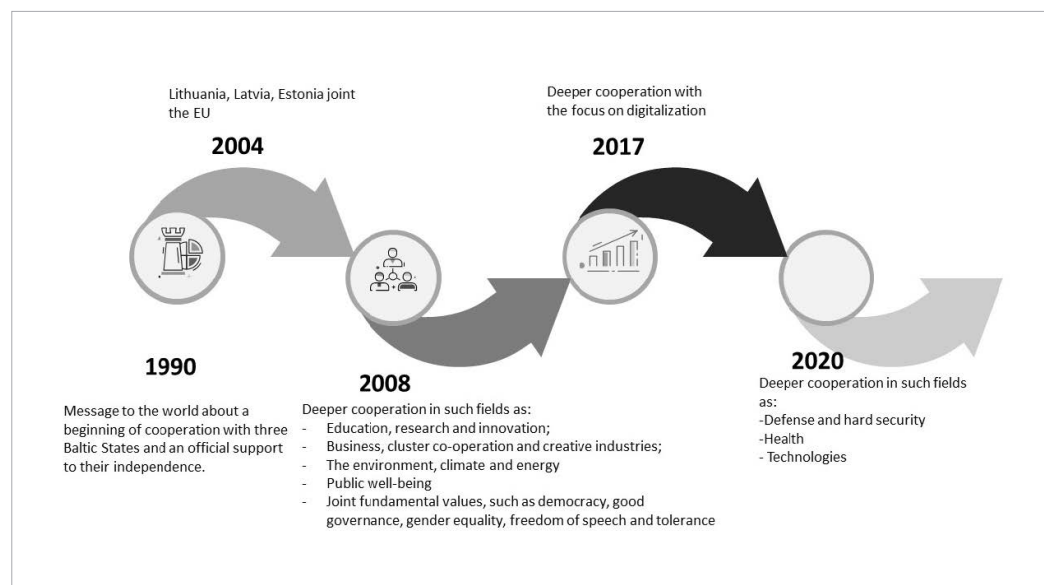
Lithuania, Latvia, Estonia joint the EU

2004

Deeper cooperation with the focus on digitalization

2017

1990

Message to the world about a beginning of cooperation with three Baltic States and an official support to their independence.

2008

Deeper cooperation in such fields as:
- Education, research and innovation;
- Business, cluster co-operation and creative industries;
- The environment, climate and energy
- Public well-being
- Joint fundamental values, such as democracy, good governance, gender equality, freedom of speech and tolerance

2020

Deeper cooperation in such fields as:
-Defense and hard security
-Health
- Technologies